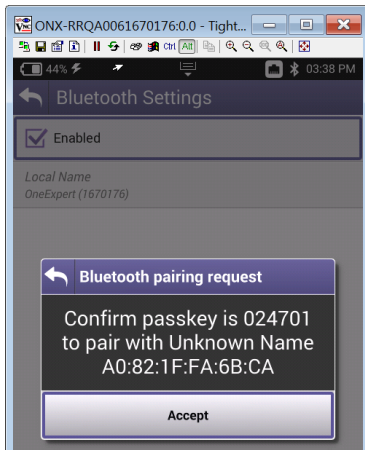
ONX-RRQA0061670176:0.0 - Tight...

Ctrl Alt

44%

03:38 PM

Bluetooth Settings

Enabled

Local Name
OneExpert (1670176)

Bluetooth pairing request

Confirm passkey is 024701 to pair with Unknown Name A0:82:1F:FA:6B:CA

Accept